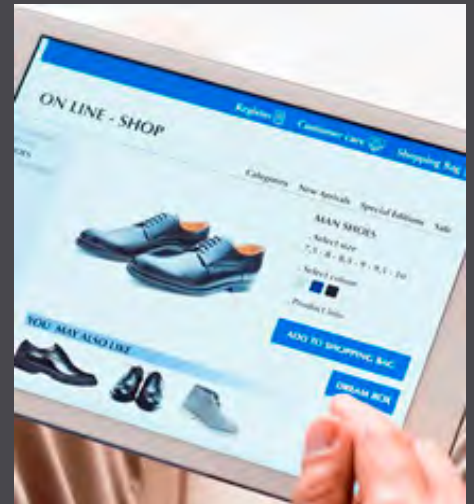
ON LINE - SHOP

Register Customer care Shopping Bag

Categories New Arrivals Special Editions Sale

MAN SHOES

- Select size
7,5 - 8 - 8,5 - 9 - 9,5 - 10

- Select colour

- Product Links

ADD TO SHOPPING BAG

DREAM BOX

YOU MAY ALSO LIKE